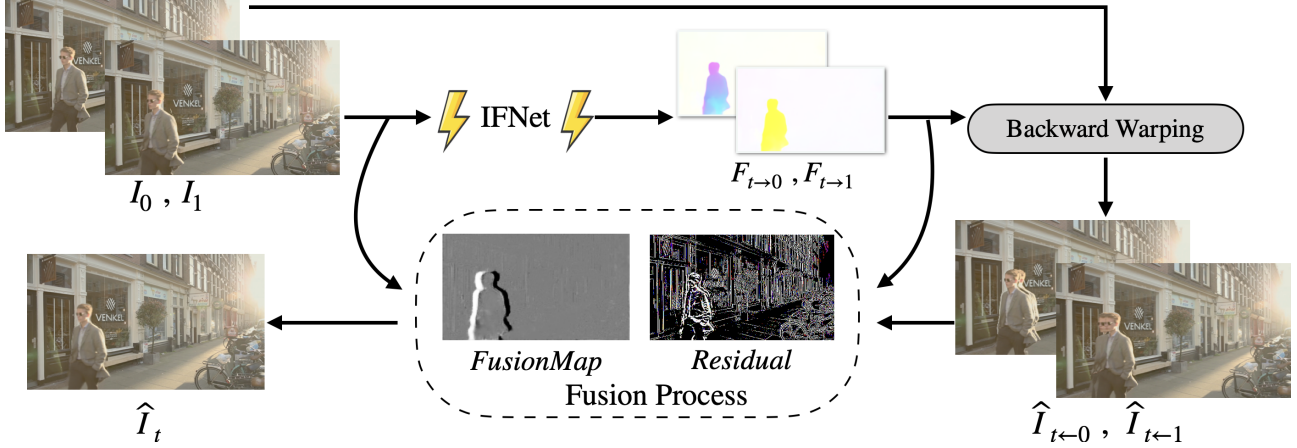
VENKEL

VENKEL

$I_0$ , $I_1$

IFNet

$F_{t\to 0}$ , $F_{t\to 1}$

Backward Warping

VENKEL

$\widehat{I}_t$

*FusionMap*

*Residual*

Fusion Process

VENKEL

$\widehat{I}_{t\leftarrow 0}$ , $\widehat{I}_{t\leftarrow 1}$